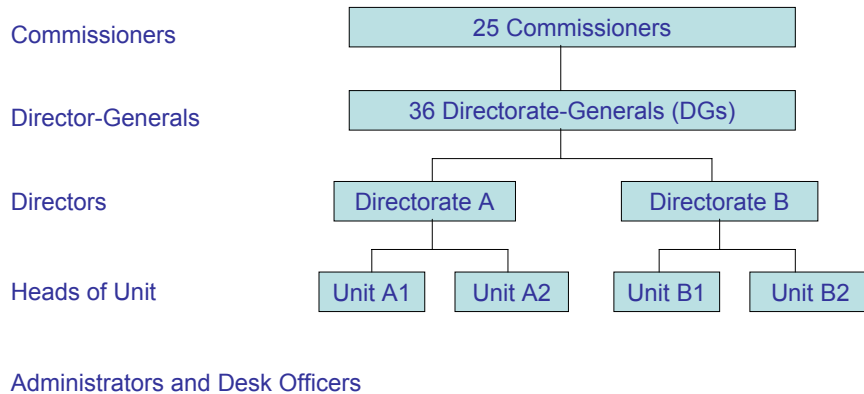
Commissioners

25 Commissioners

Director-Generals

36 Directorate-Generals (DGs)

Directors

Directorate A

Directorate B

Heads of Unit

Unit A1

Unit A2

Unit B1

Unit B2

Administrators and Desk Officers